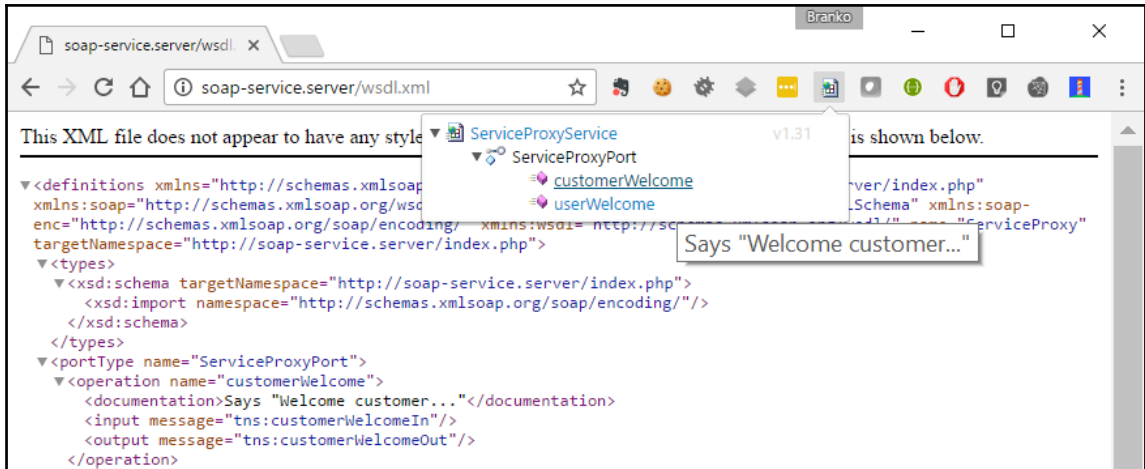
soap-service.server/wsdl ×

Branko

soap-service.server/wsdl.xml

This XML file does not appear to have any style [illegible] is shown below.

ServiceProxyService v1.31
ServiceProxyPort
customerWelcome
userWelcome

Says "Welcome customer..."

▼<definitions xmlns="http://schemas.xmlsoap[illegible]rver/index.php" xmlns:soap="http://schemas.xmlsoap.org/wsd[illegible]Schema" xmlns:soap-enc="http://schemas.xmlsoap.org/soap/encoding/" xmlns:wsdl="http://sche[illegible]dl/" name="ServiceProxy" targetNamespace="http://soap-service.server/index.php">
▼<types>
▼<xsd:schema targetNamespace="http://soap-service.server/index.php">
<xsd:import namespace="http://schemas.xmlsoap.org/soap/encoding/"/>
</xsd:schema>
</types>
▼<portType name="ServiceProxyPort">
▼<operation name="customerWelcome">
<documentation>Says "Welcome customer..."</documentation>
<input message="tns:customerWelcomeIn"/>
<output message="tns:customerWelcomeOut"/>
</operation>